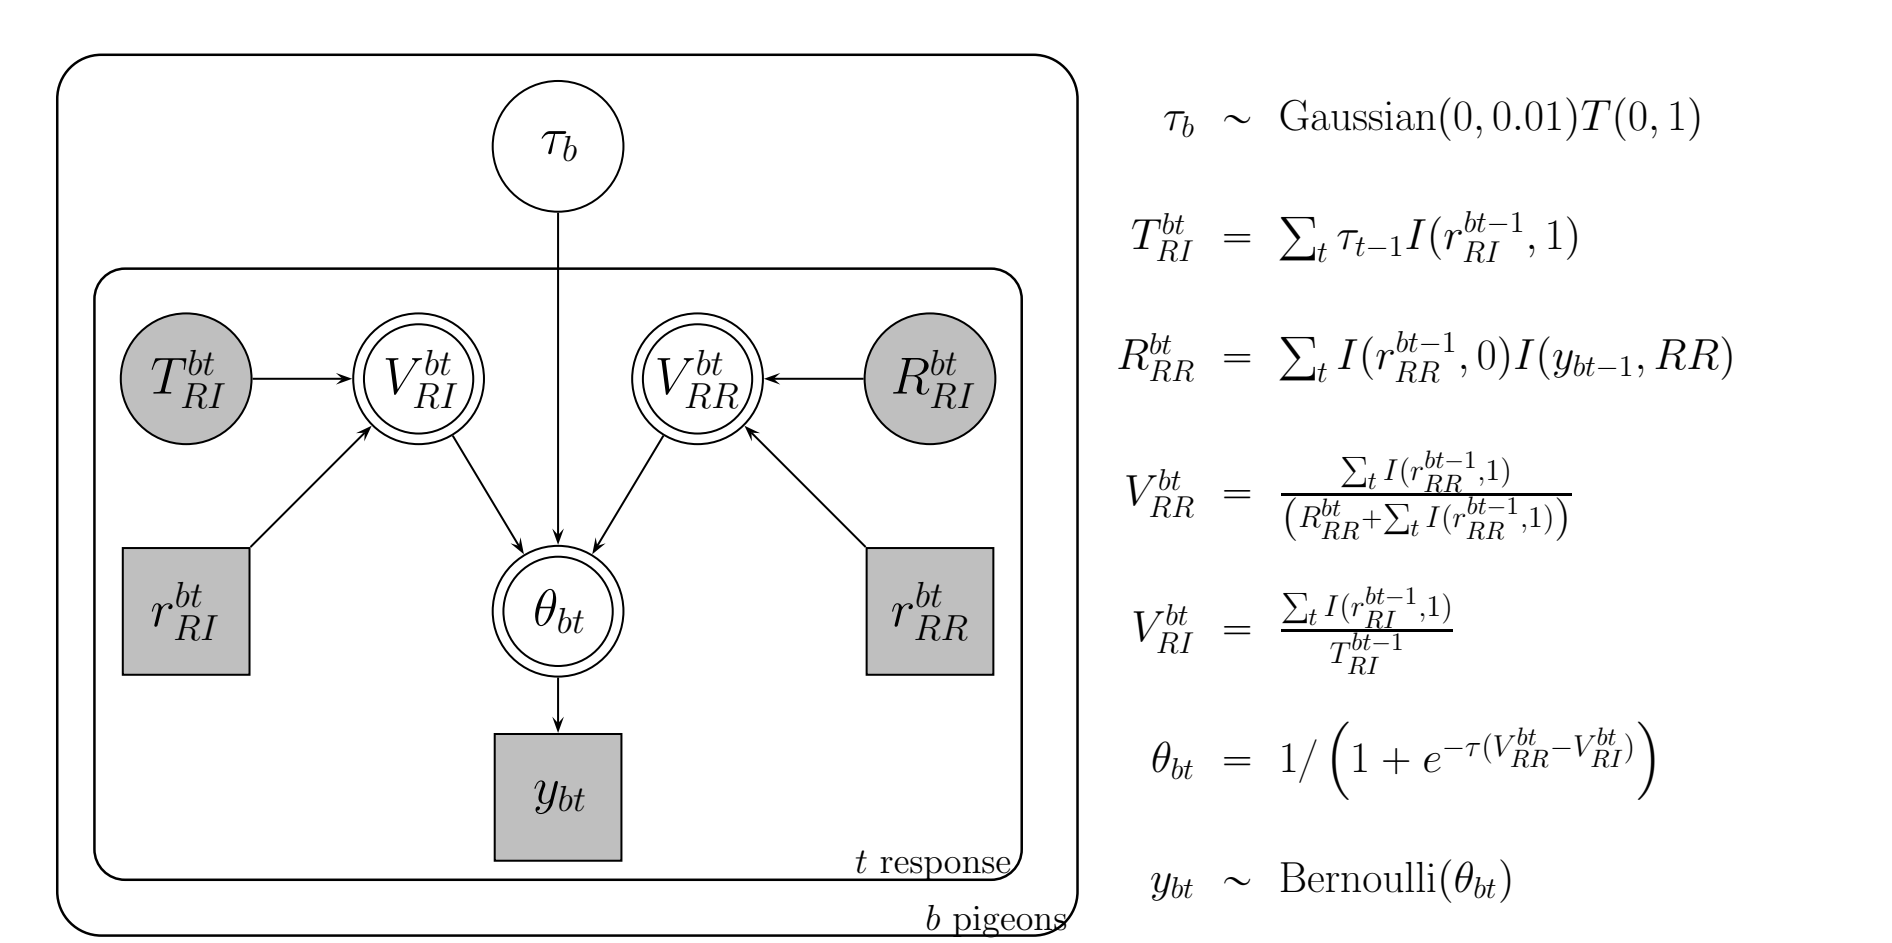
$\tau_b$

$T_{RI}^{bt}$

$V_{RI}^{bt}$

$V_{RR}^{bt}$

$R_{RI}^{bt}$

$r_{RI}^{bt}$

$\theta_{bt}$

$r_{RR}^{bt}$

$y_{bt}$

$t$ response

$b$ pigeons

$\tau_b \sim \text{Gaussian}(0, 0.01)T(0,1)$

$T_{RI}^{bt} = \sum_t \tau_{t-1} I(r_{RI}^{bt-1}, 1)$

$R_{RR}^{bt} = \sum_t I(r_{RR}^{bt-1}, 0) I(y_{bt-1}, RR)$

$V_{RR}^{bt} = \frac{\sum_t I(r_{RR}^{bt-1},1)}{\left(R_{RR}^{bt} + \sum_t I(r_{RR}^{bt-1},1)\right)}$

$V_{RI}^{bt} = \frac{\sum_t I(r_{RI}^{bt-1},1)}{T_{RI}^{bt-1}}$

$\theta_{bt} = 1/\left(1 + e^{-\tau(V_{RR}^{bt} - V_{RI}^{bt})}\right)$

$y_{bt} \sim \text{Bernoulli}(\theta_{bt})$